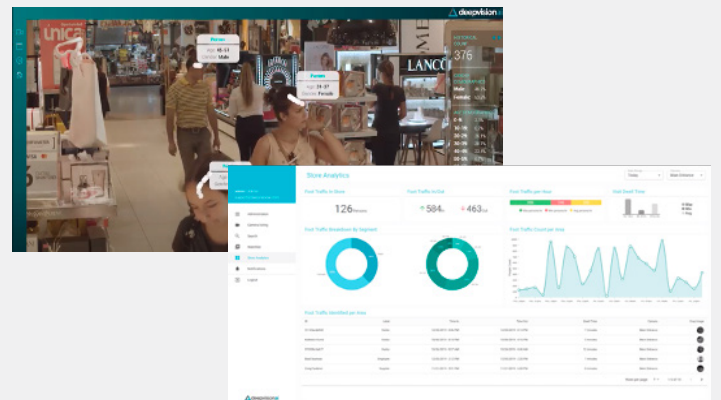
deepvision

unica

Person
Age: 45-57
Gender: Male

Person
Age: 24-37
Gender: Female

LANCO

376

Male
Female

0-8
18-24
25-29
30-39
40-49
50-59
60+

Store Analytics

Today

Foot Traffic in Store

126

Foot Traffic In/Out

584

463

Foot Traffic per Area

Visit Dwell Time

Administration
Camera Setup
Search
Watchlist
Store Analytics
Notifications
Logout

Foot Traffic Breakdown by Segment

Foot Traffic Count per Area

Foot Traffic Identified per Area

deepvision